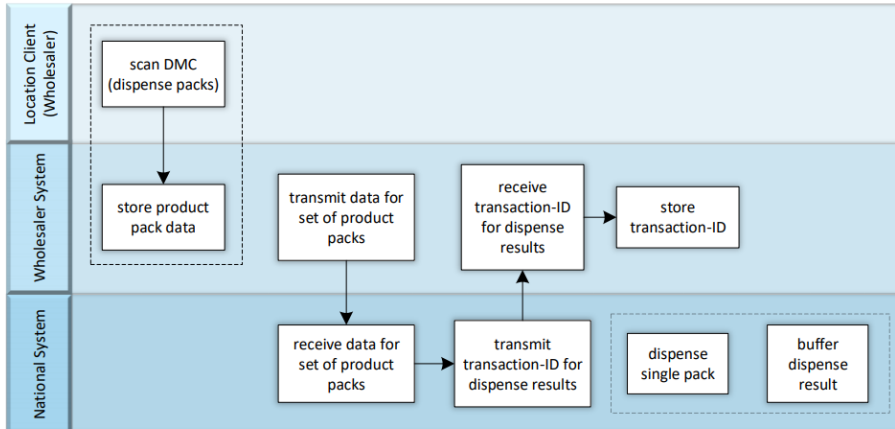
Location Client (Wholesaler)

scan DMC (dispense packs)

Wholesaler System

store product pack data

transmit data for set of product packs

receive transaction-ID for dispense results

store transaction-ID

National System

receive data for set of product packs

transmit transaction-ID for dispense results

dispense single pack

buffer dispense result